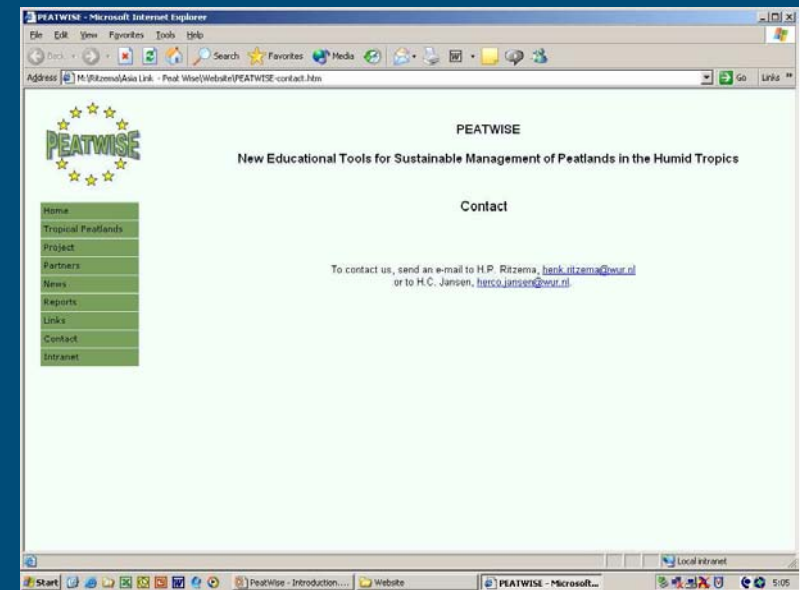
PEATWISE - Microsoft Internet Explorer

File Edit View Favorites Tools Help

Back Search Favorites Media

Address M:\Ritzema\Asia Link - Peat Wise\Website\PEATWISE-contact.htm

Go Links »

PEATWISE

Home
Tropical Peatlands
Project
Partners
News
Reports
Links
Contact
Intranet

PEATWISE

New Educational Tools for Sustainable Management of Peatlands in the Humid Tropics

Contact

To contact us, send an e-mail to H.P. Ritzema, henk.ritzema@wur.nl
or to H.C. Jansen, herco.jansen@wur.nl.

Local intranet

Start PeatWise - Introduction.... Website PEATWISE - Microsoft... 5:05